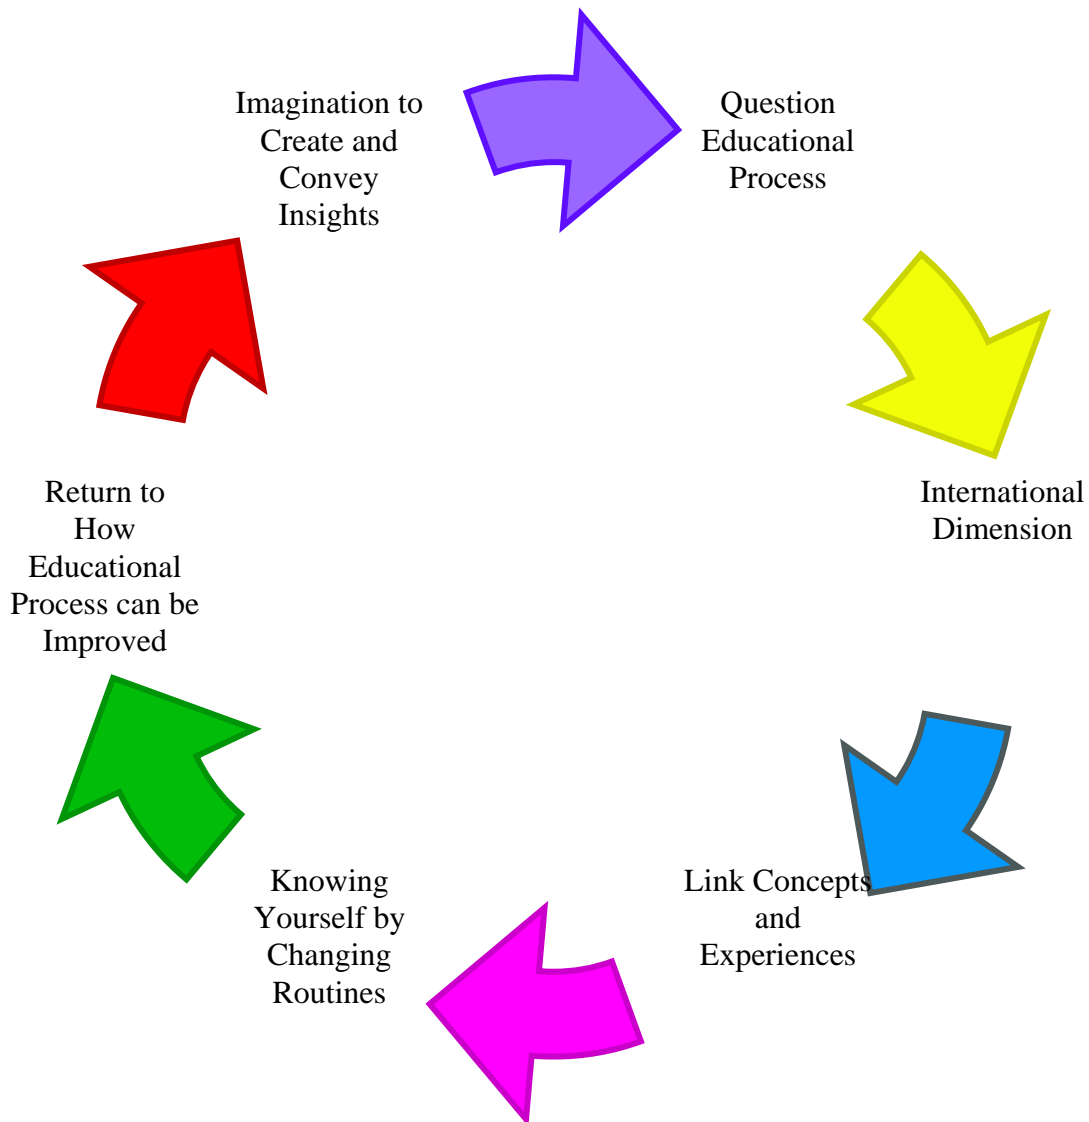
Imagination to Create and Convey Insights

Question Educational Process

International Dimension

Link Concepts and Experiences

Knowing Yourself by Changing Routines

Return to How Educational Process can be Improved